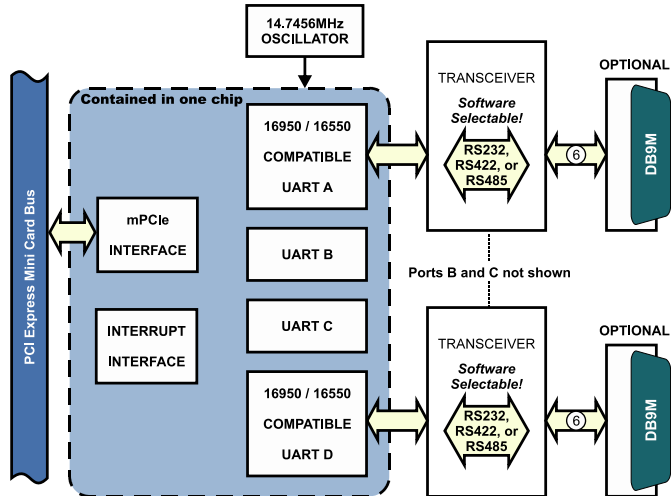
14.7456MHz
OSCILLATOR

PCI Express Mini Card Bus

Contained in one chip

mPCIe
INTERFACE

INTERRUPT
INTERFACE

16950 / 16550
COMPATIBLE
UART A

UART B

UART C

16950 / 16550
COMPATIBLE
UART D

TRANSCEIVER
Software Selectable!
RS232, RS422, or RS485

Ports B and C not shown

TRANSCEIVER
Software Selectable!
RS232, RS422, or RS485

6

6

OPTIONAL
DB9M

OPTIONAL
DB9M